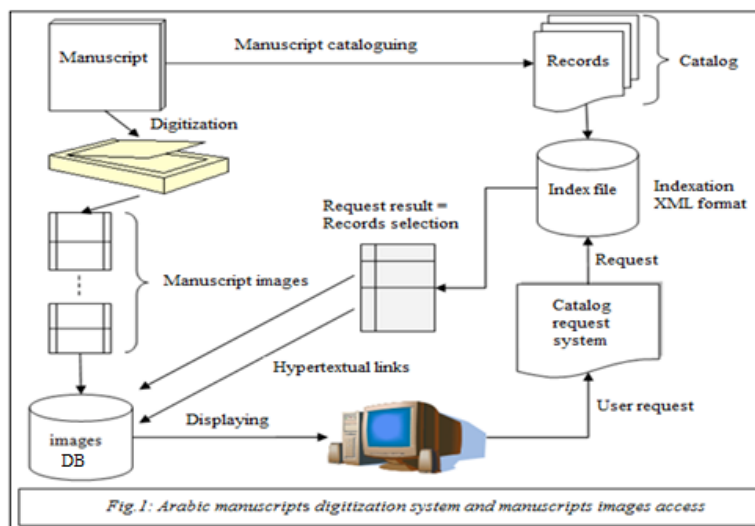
Manuscript

Manuscript cataloguing

Records

Catalog

Digitization

Index file

Indexation XML format

Request result = Records selection

Manuscript images

Request

Catalog request system

Hypertextual links

images DB

Displaying

User request

Fig.1: Arabic manuscripts digitization system and manuscripts images access